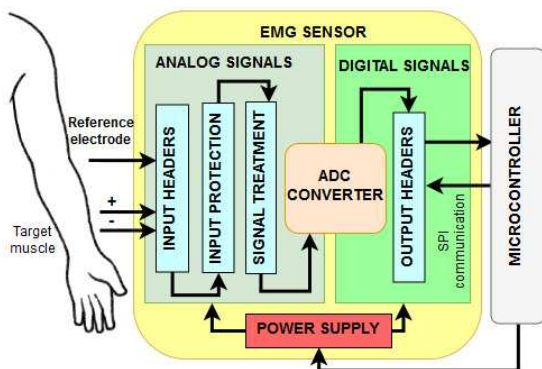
EMG SENSOR

ANALOG SIGNALS

DIGITAL SIGNALS

Reference electrode

+

-

Target muscle

INPUT HEADERS

INPUT PROTECTION

SIGNAL TREATMENT

ADC CONVERTER

OUTPUT HEADERS

SPI communication

MICROCONTROLLER

POWER SUPPLY